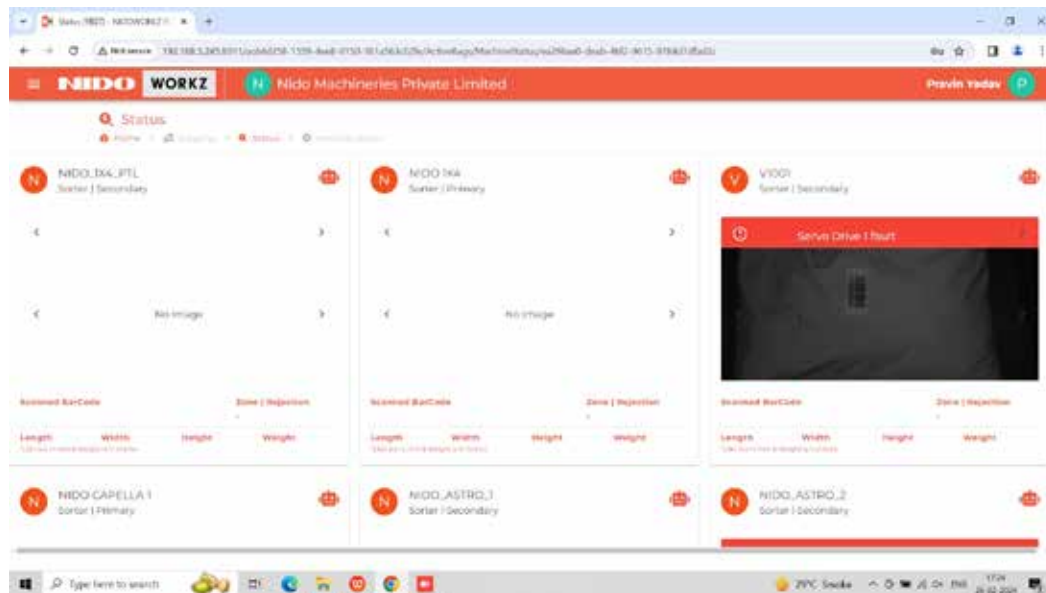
Status | NIDO - NIDOWORKZ ×

Not secure 192.168.5.245:8011/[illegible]

NIDO WORKZ

N Nido Machineries Private Limited

Pravin Yadav P

Status

Home > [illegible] > Status > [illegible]

N NIDO_IX4_PTL
Sorter | Secondary

No image

Scanned BarCode
Zone | Rejection

Length
Width
Height
Weight

N NIDO IX4
Sorter | Primary

No image

Scanned BarCode
Zone | Rejection

Length
Width
Height
Weight

V V1001
Sorter | Secondary

Servo Drive 1 fault

Scanned BarCode
Zone | Rejection

Length
Width
Height
Weight

N NIDO CAPELLA 1
Sorter | Primary

N NIDO_ASTRO_1
Sorter | Secondary

N NIDO_ASTRO_2
Sorter | Secondary

Type here to search

29°C Smoke

17:24
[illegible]